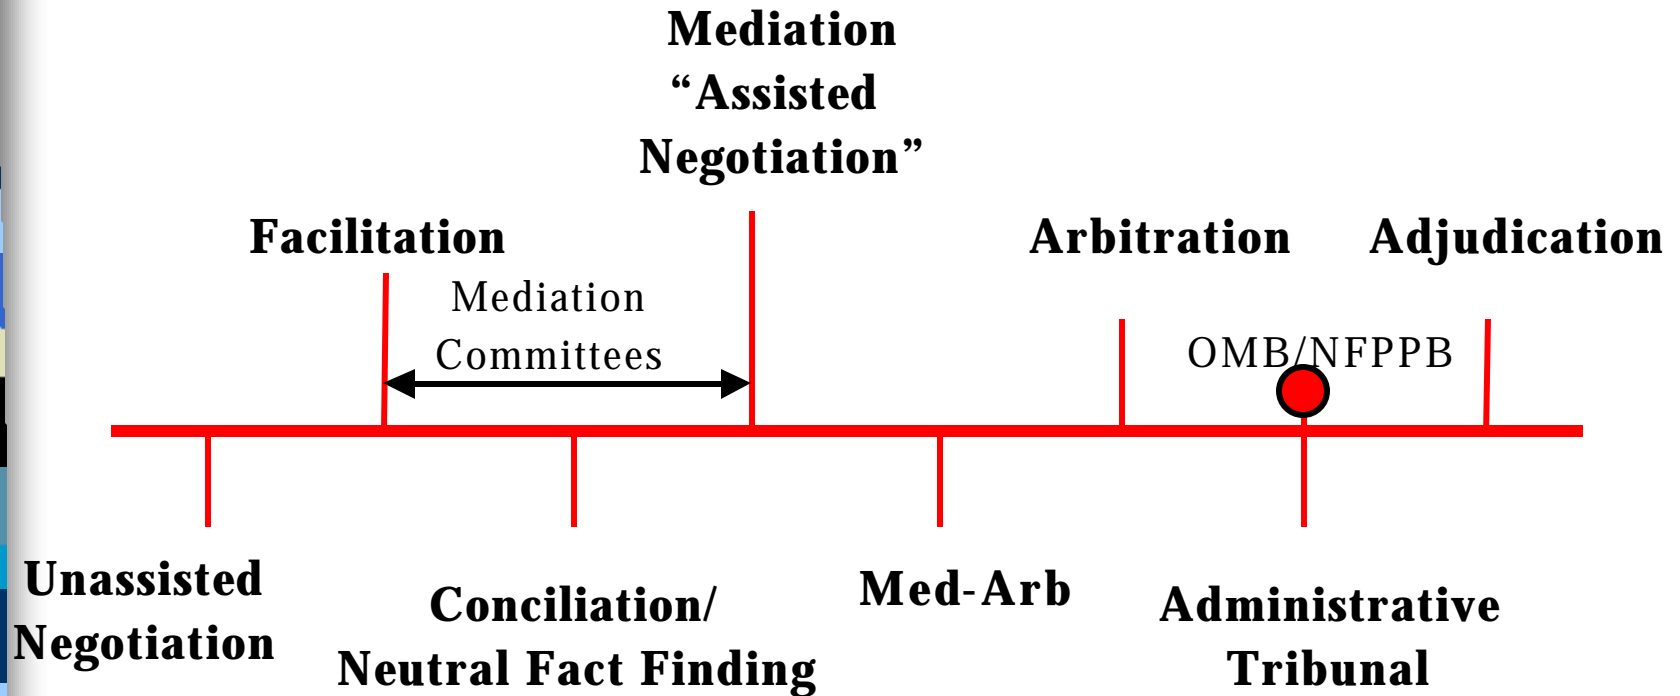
Mediation
“Assisted Negotiation”

Facilitation

Mediation Committees

Arbitration

Adjudication

OMB/NFPPB

Unassisted Negotiation

Conciliation/ Neutral Fact Finding

Med-Arb

Administrative Tribunal